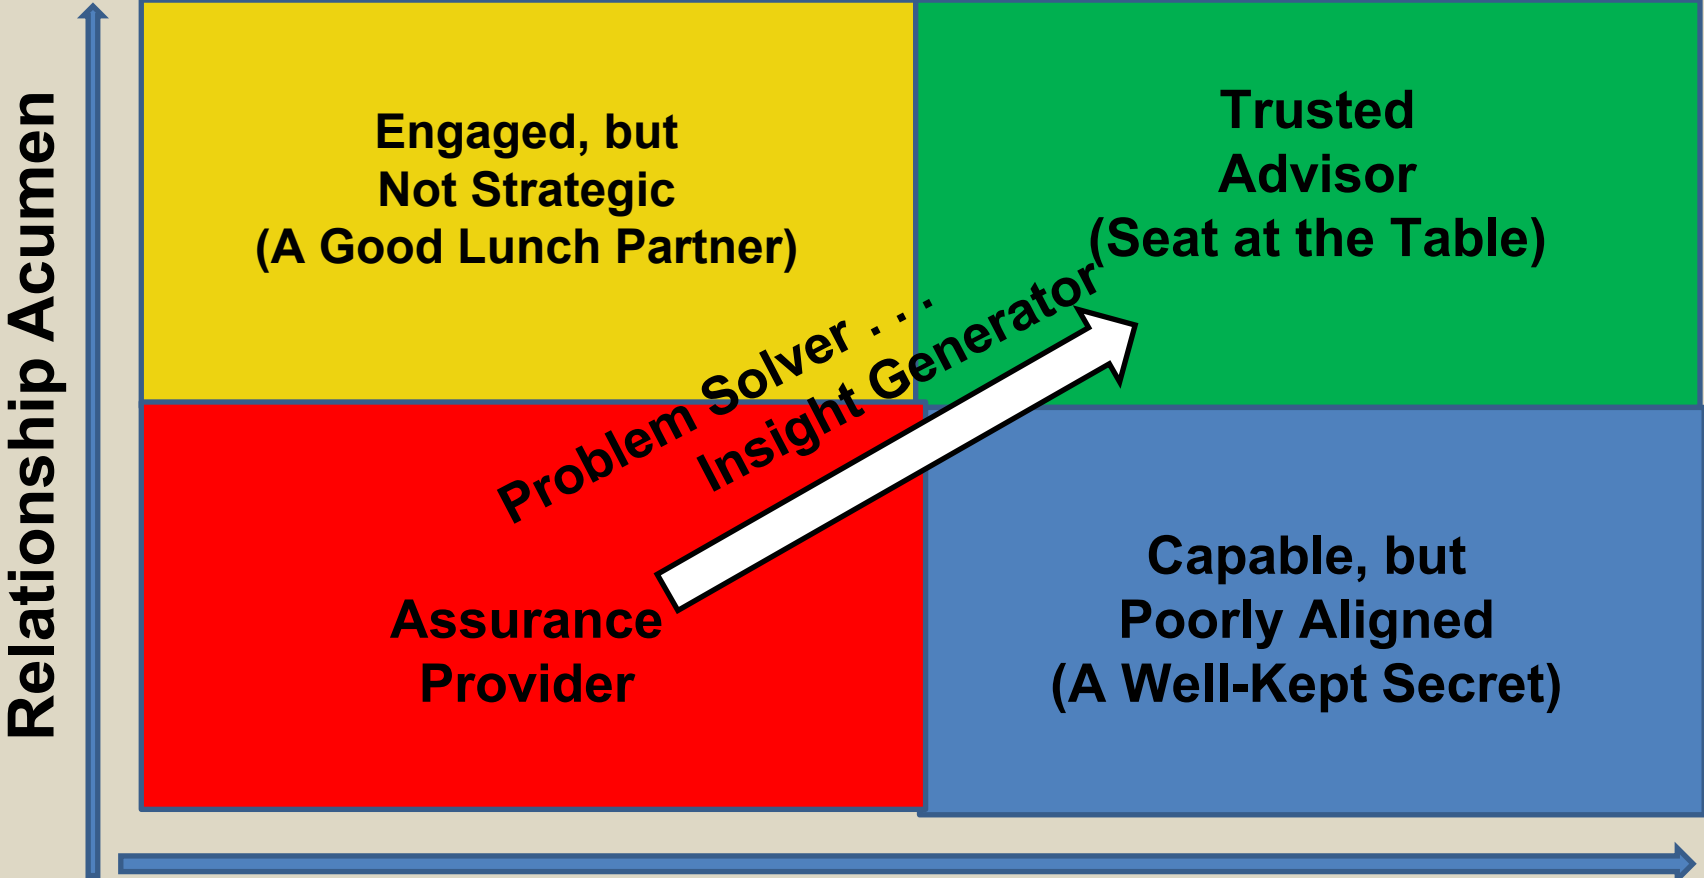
Relationship Acumen

Engaged, but
Not Strategic
(A Good Lunch Partner)

Trusted
Advisor
(Seat at the Table)

Problem Solver . . .
Insight Generator

Assurance
Provider

Capable, but
Poorly Aligned
(A Well-Kept Secret)